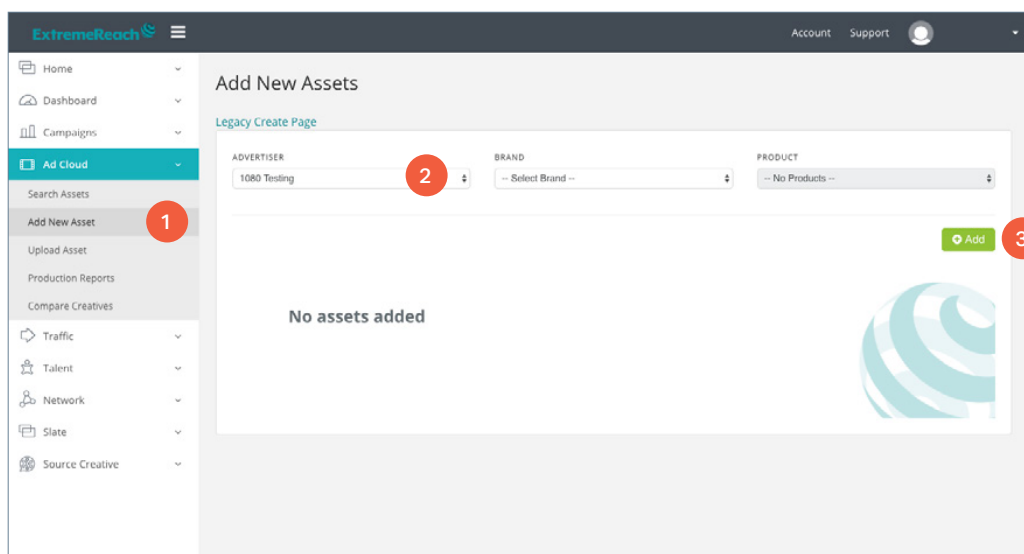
ExtremeReach

Account Support

Home
Dashboard
Campaigns
Ad Cloud
Search Assets
Add New Asset
Upload Asset
Production Reports
Compare Creatives
Traffic
Talent
Network
Slate
Source Creative

1

Add New Assets

Legacy Create Page

ADVERTISER
1080 Testing

2

BRAND
-- Select Brand --

PRODUCT
-- No Products --

Add

3

No assets added